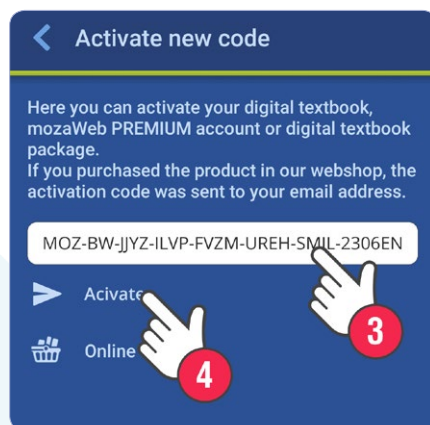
Activate new code

Here you can activate your digital textbook, mozaWeb PREMIUM account or digital textbook package.
If you purchased the product in our webshop, the activation code was sent to your email address.

MOZ-BW-JJYZ-ILVP-FVZM-UREH-SMIL-2306EN

Acivate

Online

3

4